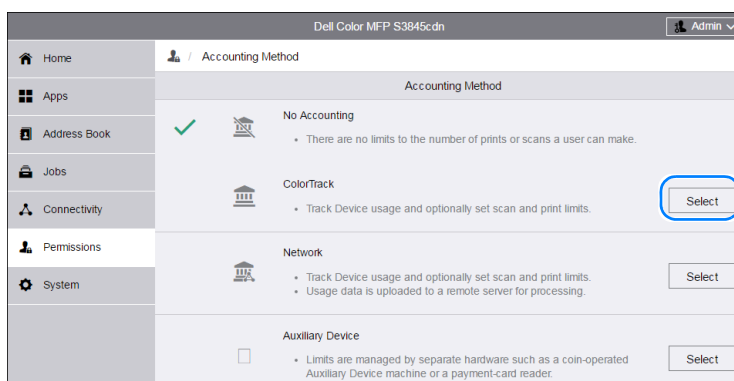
Dell Color MFP S3845cdn

Admin

Home

Apps

Address Book

Jobs

Connectivity

Permissions

System

/ Accounting Method

Accounting Method

No Accounting

• There are no limits to the number of prints or scans a user can make.

ColorTrack

• Track Device usage and optionally set scan and print limits.

Select

Network

• Track Device usage and optionally set scan and print limits.
• Usage data is uploaded to a remote server for processing.

Select

Auxiliary Device

• Limits are managed by separate hardware such as a coin-operated Auxiliary Device machine or a payment-card reader.

Select